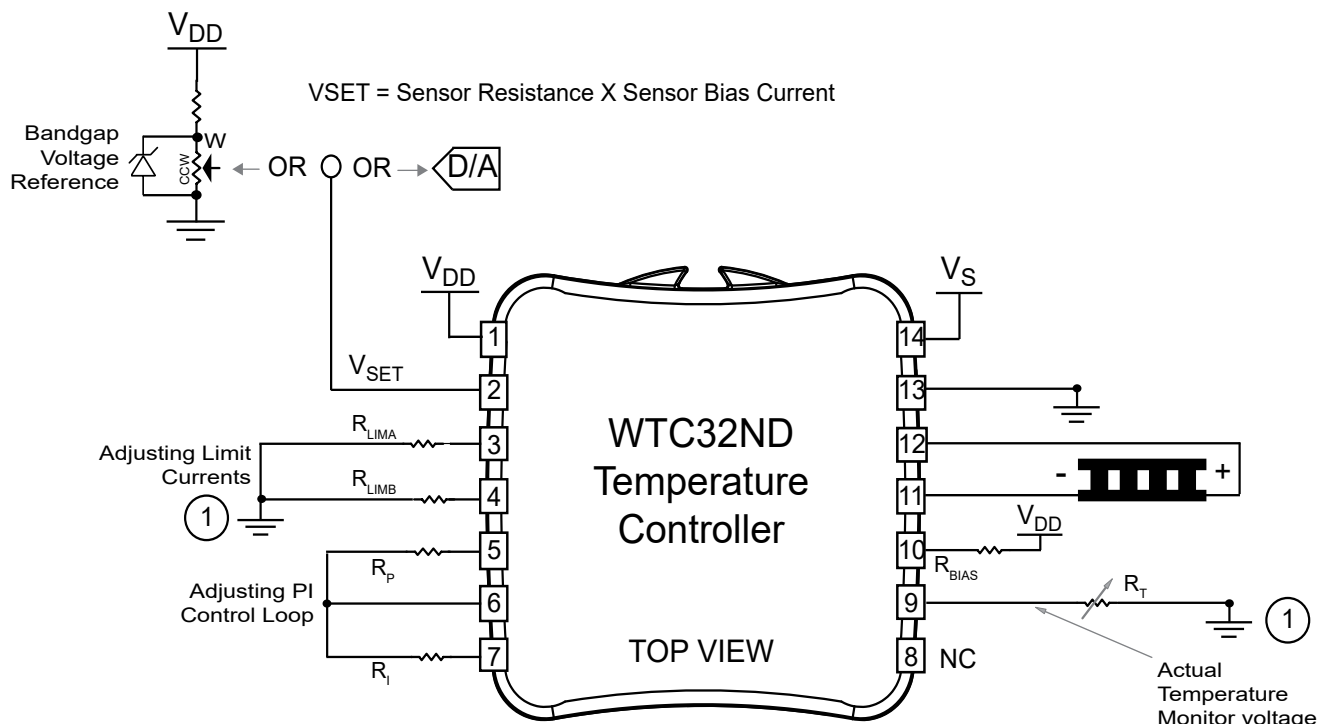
$V_{DD}$

VSET = Sensor Resistance X Sensor Bias Current

Bandgap Voltage Reference

W

CCW

OR

OR

D/A

$V_{DD}$

$V_S$

1

14

$V_{SET}$

2

13

$R_{LIMA}$

3

WTC32ND Temperature Controller

12

Adjusting Limit Currents

$R_{LIMB}$

4

11

-

+

1

5

10

$V_{DD}$

$R_P$

$R_{BIAS}$

Adjusting PI Control Loop

6

9

$R_T$

1

$R_I$

7

TOP VIEW

8

NC

Actual Temperature Monitor voltage